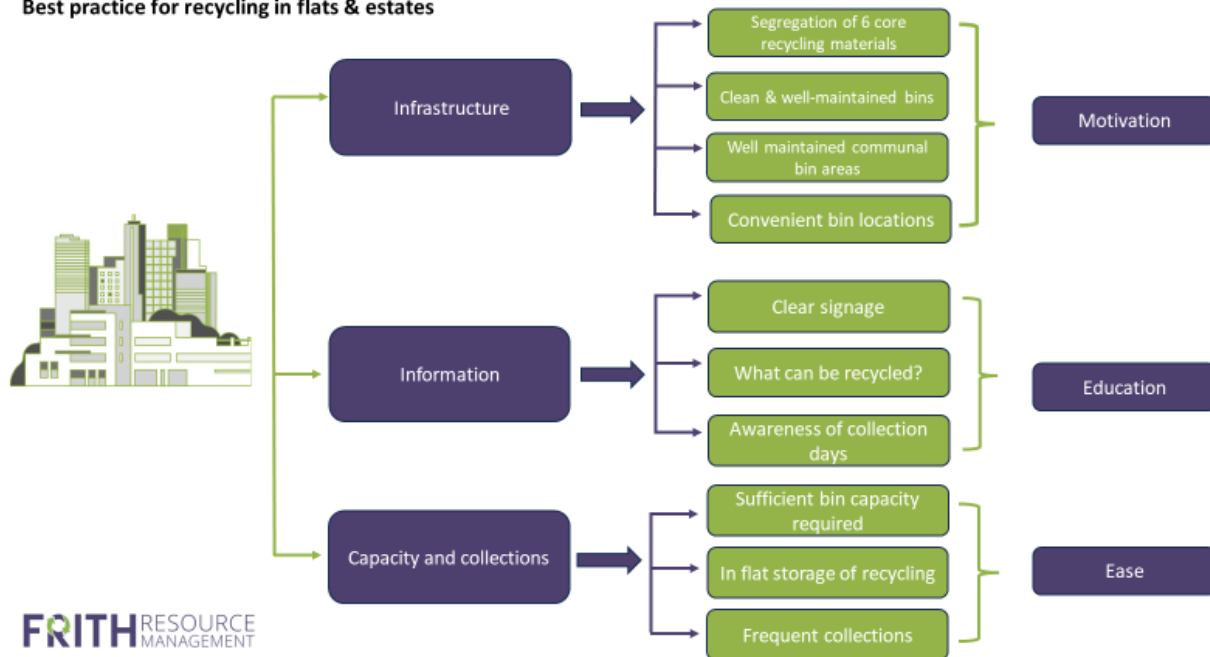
Best practice for recycling in flats & estates

Infrastructure

Segregation of 6 core recycling materials

Clean & well-maintained bins

Well maintained communal bin areas

Convenient bin locations

Motivation

Information

Clear signage

What can be recycled?

Awareness of collection days

Education

Capacity and collections

Sufficient bin capacity required

In flat storage of recycling

Frequent collections

Ease

FRITH RESOURCE MANAGEMENT